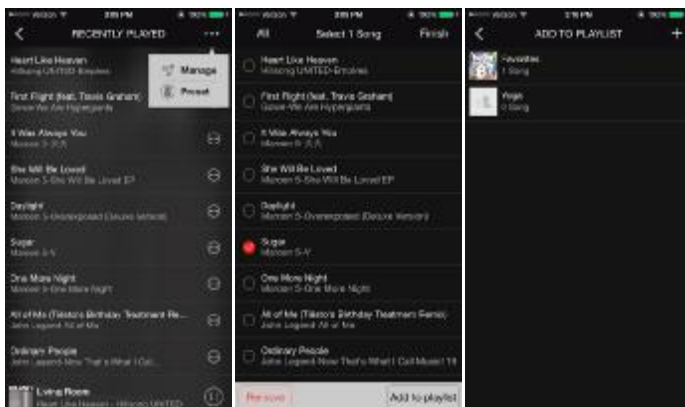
Verizon 3:55 PM 90%

RECENTLY PLAYED

Heart Like Heaven
Hillsong UNITED-Empires

Manage

Preset

First Flight (feat. Travis Graham)
Gone-We Are Hyperpants

It Was Always You
Maroon 5-V

She Will Be Loved
Maroon 5-She Will Be Loved EP

Daylight
Maroon 5-Overexposed (Deluxe Version)

Sugar
Maroon 5-V

One More Night
Maroon 5-One More Night

All of Me (Tiësto's Birthday Treatment Re...
John Legend-All of Me

Ordinary People
John Legend-Now That's What I Cal...

Living Room
Heart Like Heaven - Hillsong UNITED

Verizon 3:55 PM 90%

All Select 1 Song Finish

Heart Like Heaven
Hillsong UNITED-Empires

First Flight (feat. Travis Graham)
Gone-We Are Hyperpants

It Was Always You
Maroon 5-V

She Will Be Loved
Maroon 5-She Will Be Loved EP

Daylight
Maroon 5-Overexposed (Deluxe Version)

Sugar
Maroon 5-V

One More Night
Maroon 5-One More Night

All of Me (Tiësto's Birthday Treatment Remix)
John Legend-All of Me

Ordinary People
John Legend-Now That's What I Call Music! 18

Remove Add to playlist

Verizon 3:56 PM 90%

ADD TO PLAYLIST

Favorites
1 Song

Yoga
0 Song